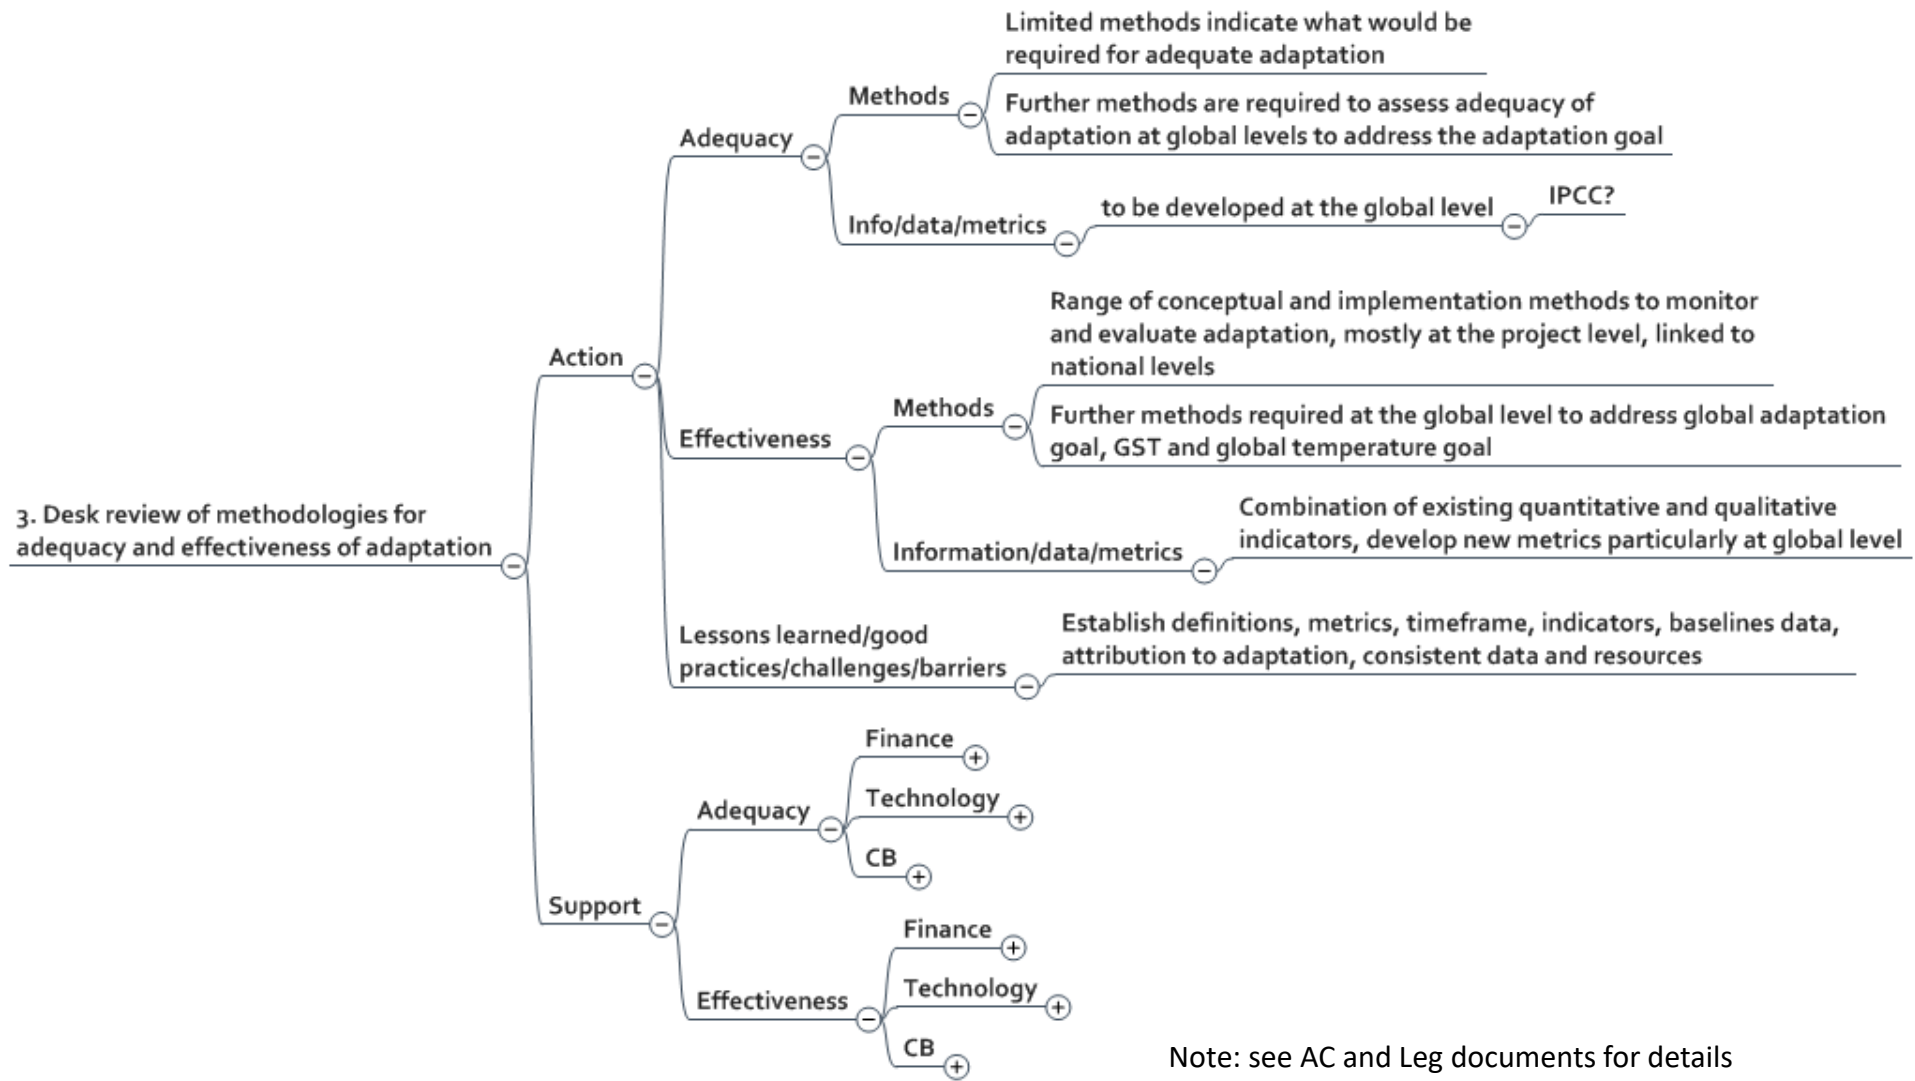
3. Desk review of methodologies for adequacy and effectiveness of adaptation

Action

Adequacy

Methods

Limited methods indicate what would be required for adequate adaptation

Further methods are required to assess adequacy of adaptation at global levels to address the adaptation goal

Info/data/metrics

to be developed at the global level

IPCC?

Effectiveness

Methods

Range of conceptual and implementation methods to monitor and evaluate adaptation, mostly at the project level, linked to national levels

Further methods required at the global level to address global adaptation goal, GST and global temperature goal

Information/data/metrics

Combination of existing quantitative and qualitative indicators, develop new metrics particularly at global level

Lessons learned/good practices/challenges/barriers

Establish definitions, metrics, timeframe, indicators, baselines data, attribution to adaptation, consistent data and resources

Support

Adequacy

Finance

Technology

CB

Effectiveness

Finance

Technology

CB

Note: see AC and Leg documents for details